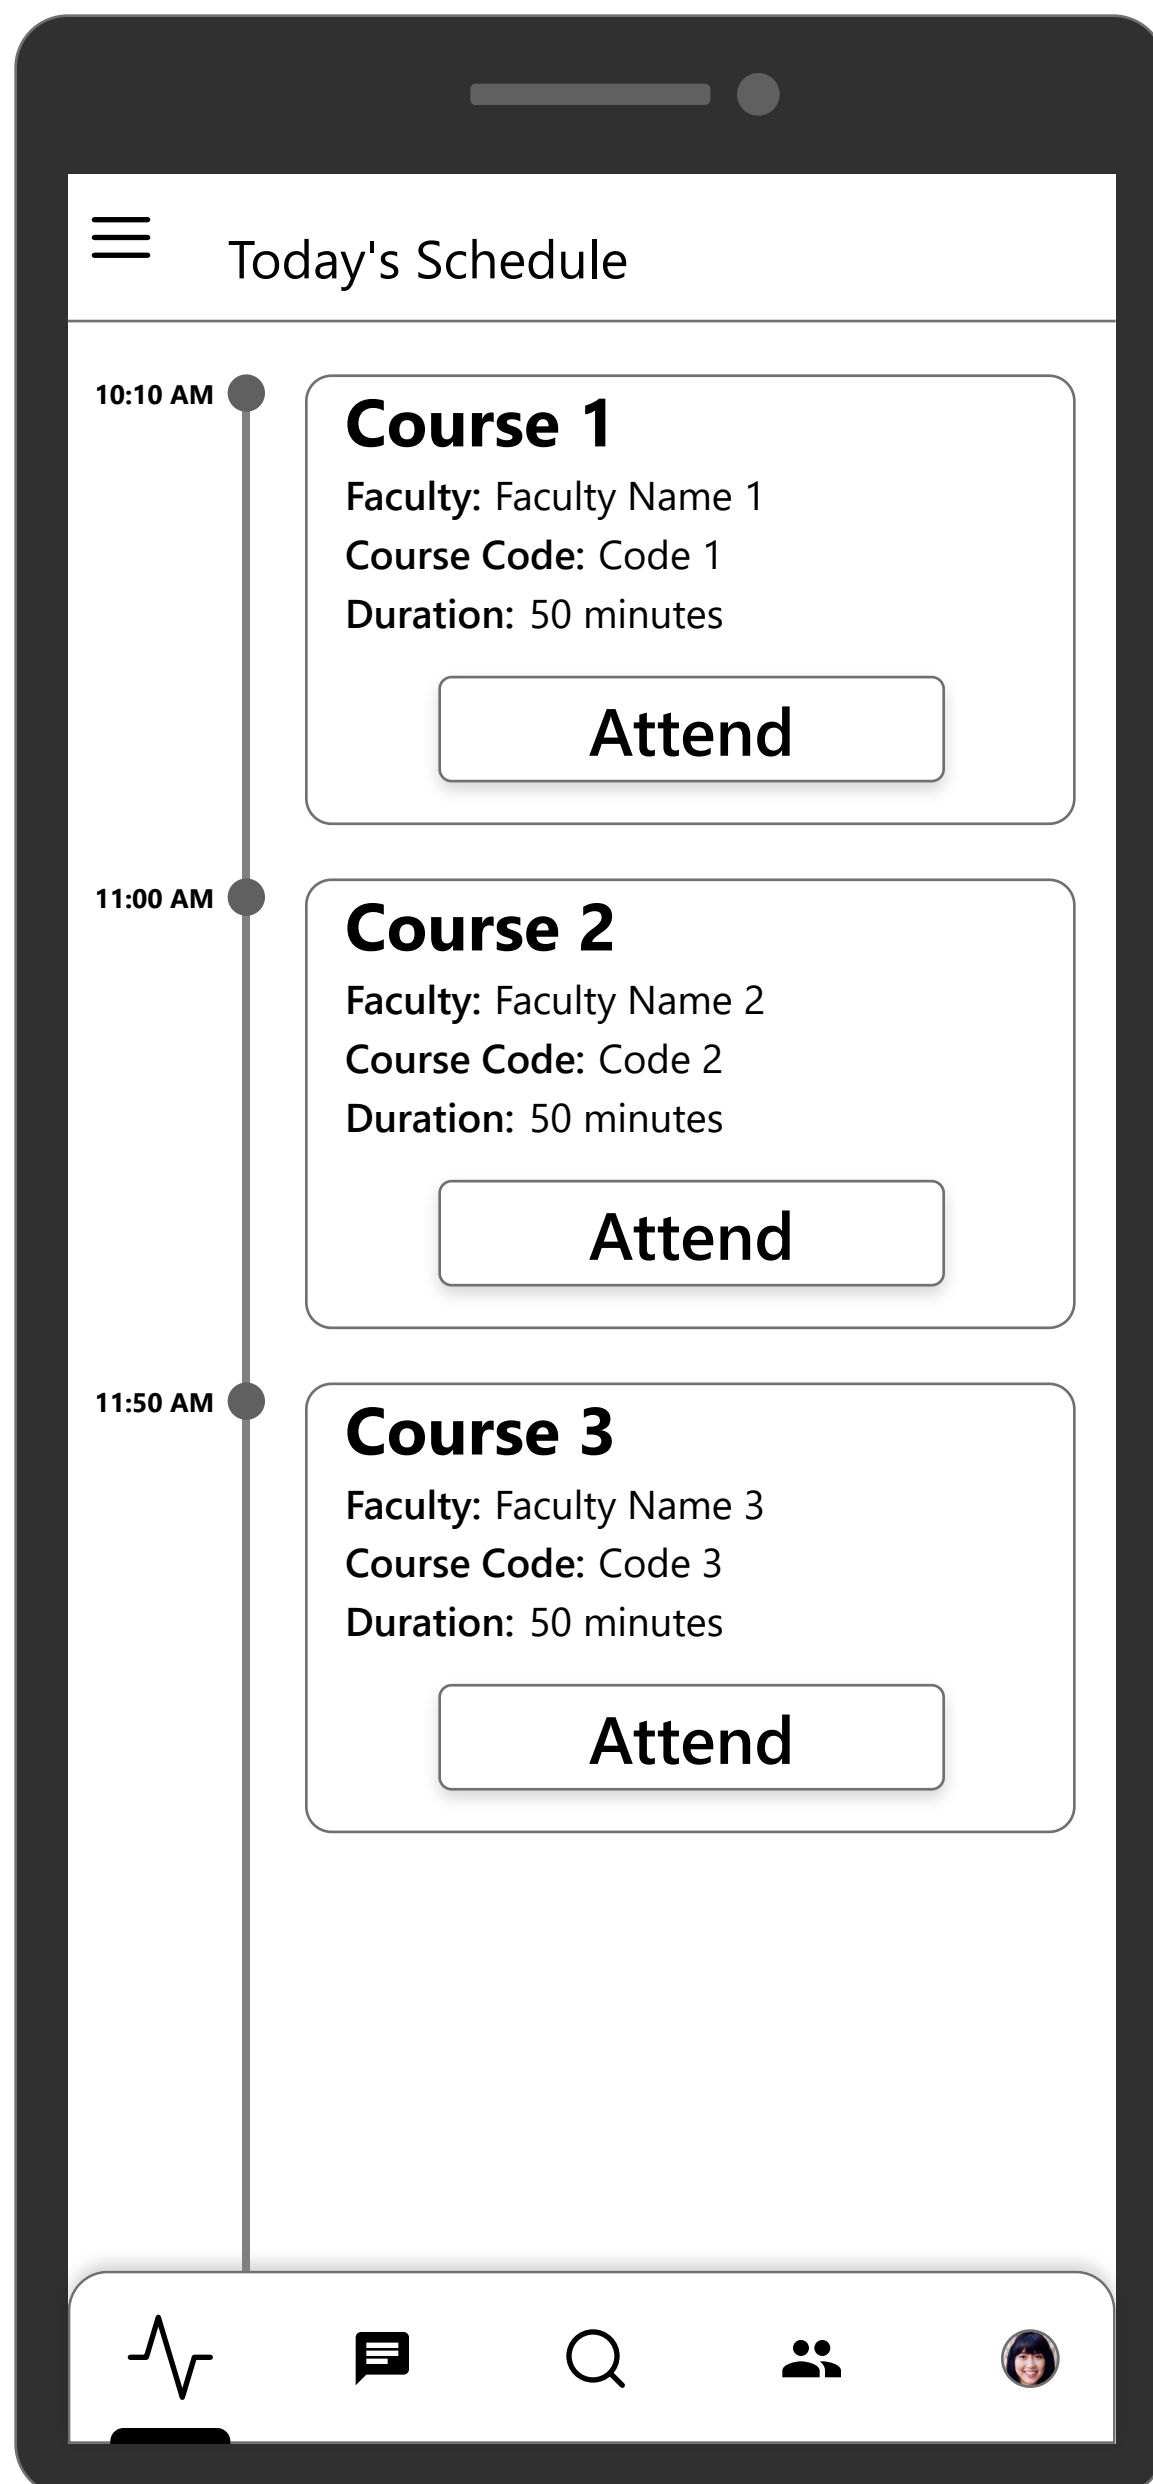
Today's Schedule

10:10 AM

Course 1

Faculty: Faculty Name 1
Course Code: Code 1
Duration: 50 minutes

Attend

11:00 AM

Course 2

Faculty: Faculty Name 2
Course Code: Code 2
Duration: 50 minutes

Attend

11:50 AM

Course 3

Faculty: Faculty Name 3
Course Code: Code 3
Duration: 50 minutes

Attend